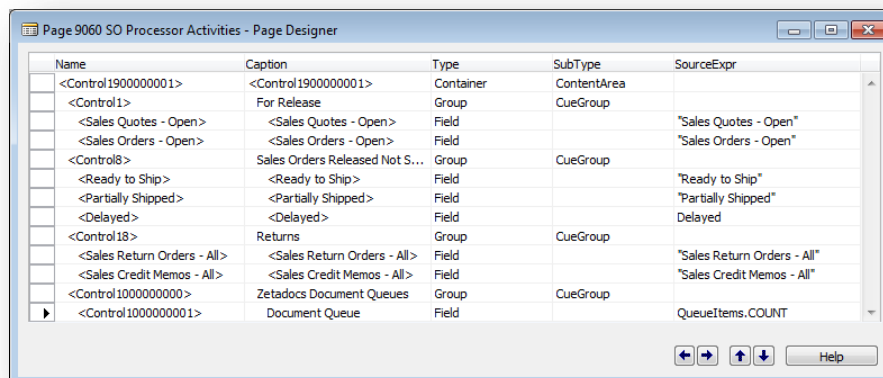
Page 9060 SO Processor Activities - Page Designer

| Name | Caption | Type | SubType | SourceExpr |
|---|---|---|---|---|
| <Control1900000001> | <Control1900000001> | Container | ContentArea | |
| <Control1> | For Release | Group | CueGroup | |
| <Sales Quotes - Open> | <Sales Quotes - Open> | Field | | "Sales Quotes - Open" |
| <Sales Orders - Open> | <Sales Orders - Open> | Field | | "Sales Orders - Open" |
| <Control8> | Sales Orders Released Not S... | Group | CueGroup | |
| <Ready to Ship> | <Ready to Ship> | Field | | "Ready to Ship" |
| <Partially Shipped> | <Partially Shipped> | Field | | "Partially Shipped" |
| <Delayed> | <Delayed> | Field | | Delayed |
| <Control18> | Returns | Group | CueGroup | |
| <Sales Return Orders - All> | <Sales Return Orders - All> | Field | | "Sales Return Orders - All" |
| <Sales Credit Memos - All> | <Sales Credit Memos - All> | Field | | "Sales Credit Memos - All" |
| <Control1000000000> | Zetadocs Document Queues | Group | CueGroup | |
| <Control1000000001> | Document Queue | Field | | QueueItems.COUNT |

Help